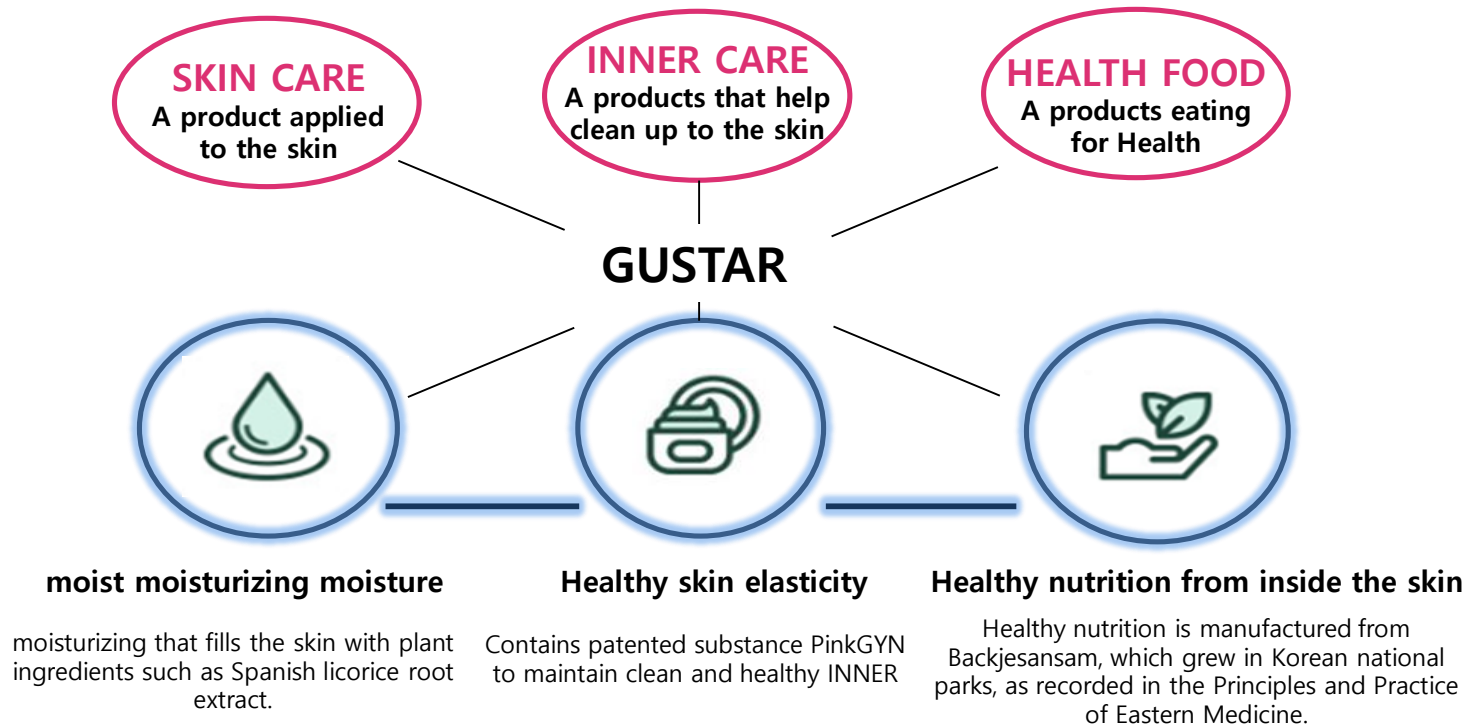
SKIN CARE
A product applied to the skin

INNER CARE
A products that help clean up to the skin

HEALTH FOOD
A products eating for Health

GUSTAR

moist moisturizing moisture

moisturizing that fills the skin with plant ingredients such as Spanish licorice root extract.

Healthy skin elasticity

Contains patented substance PinkGYN to maintain clean and healthy INNER

Healthy nutrition from inside the skin

Healthy nutrition is manufactured from Backjesansam, which grew in Korean national parks, as recorded in the Principles and Practice of Eastern Medicine.